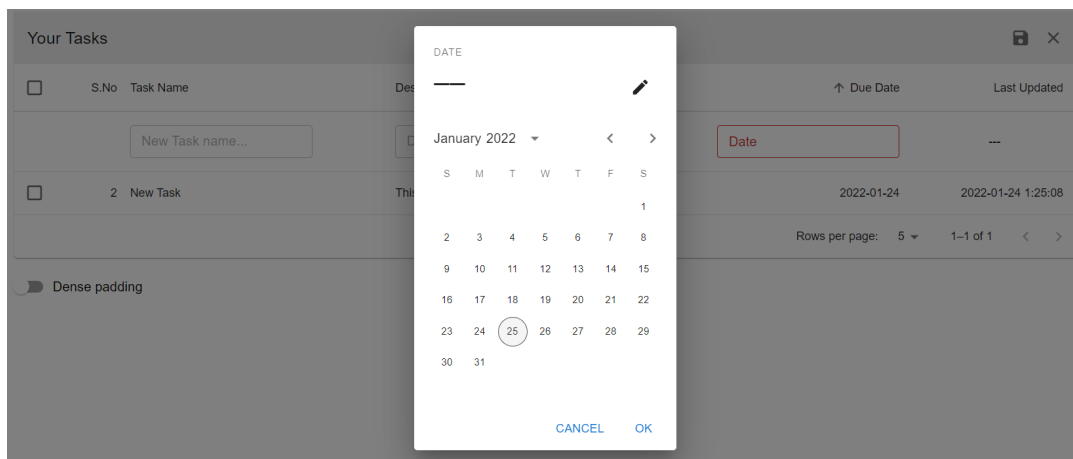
Your Tasks

| | S.No | Task Name | Des | ↑ Due Date | Last Updated |
|---|---|---|---|---|---|
| | | New Task name... | D | Date | --- |
| | 2 | New Task | This | 2022-01-24 | 2022-01-24 1:25:08 |

Rows per page: 5 1–1 of 1

Dense padding

DATE

——

January 2022

| S | M | T | W | T | F | S |
|---|---|---|---|---|---|---|
| | | | | | | 1 |
| 2 | 3 | 4 | 5 | 6 | 7 | 8 |
| 9 | 10 | 11 | 12 | 13 | 14 | 15 |
| 16 | 17 | 18 | 19 | 20 | 21 | 22 |
| 23 | 24 | 25 | 26 | 27 | 28 | 29 |
| 30 | 31 | | | | | |

CANCEL OK